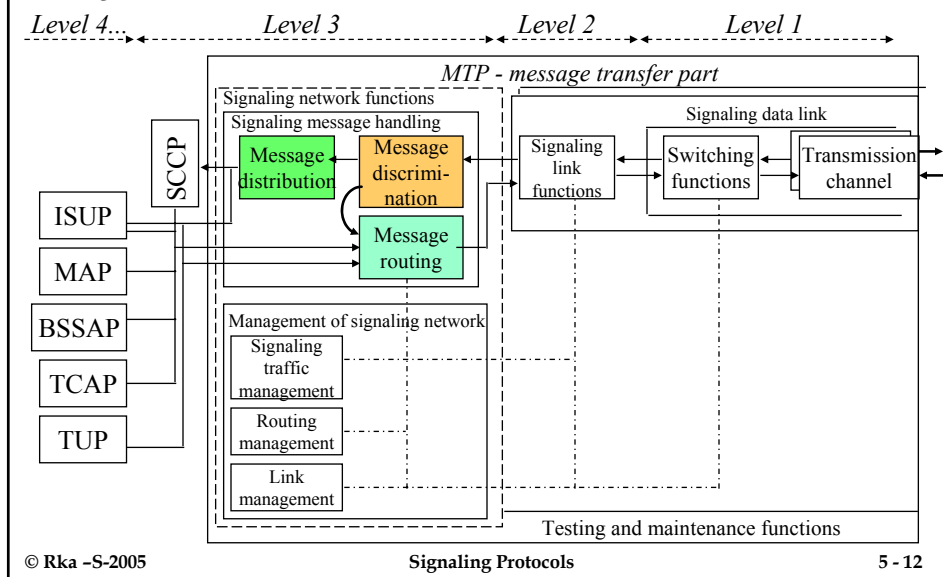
Level 4... Level 3 Level 2 Level 1

MTP - message transfer part

Signaling network functions

Signaling message handling

SCCP

Message distribution

Message discrimination

Message routing

Signaling link functions

Signaling data link

Switching functions

Transmission channel

ISUP

MAP

BSSAP

TCAP

TUP

Management of signaling network

Signaling traffic management

Routing management

Link management

Testing and maintenance functions

© Rka –S-2005 Signaling Protocols 5 - 12